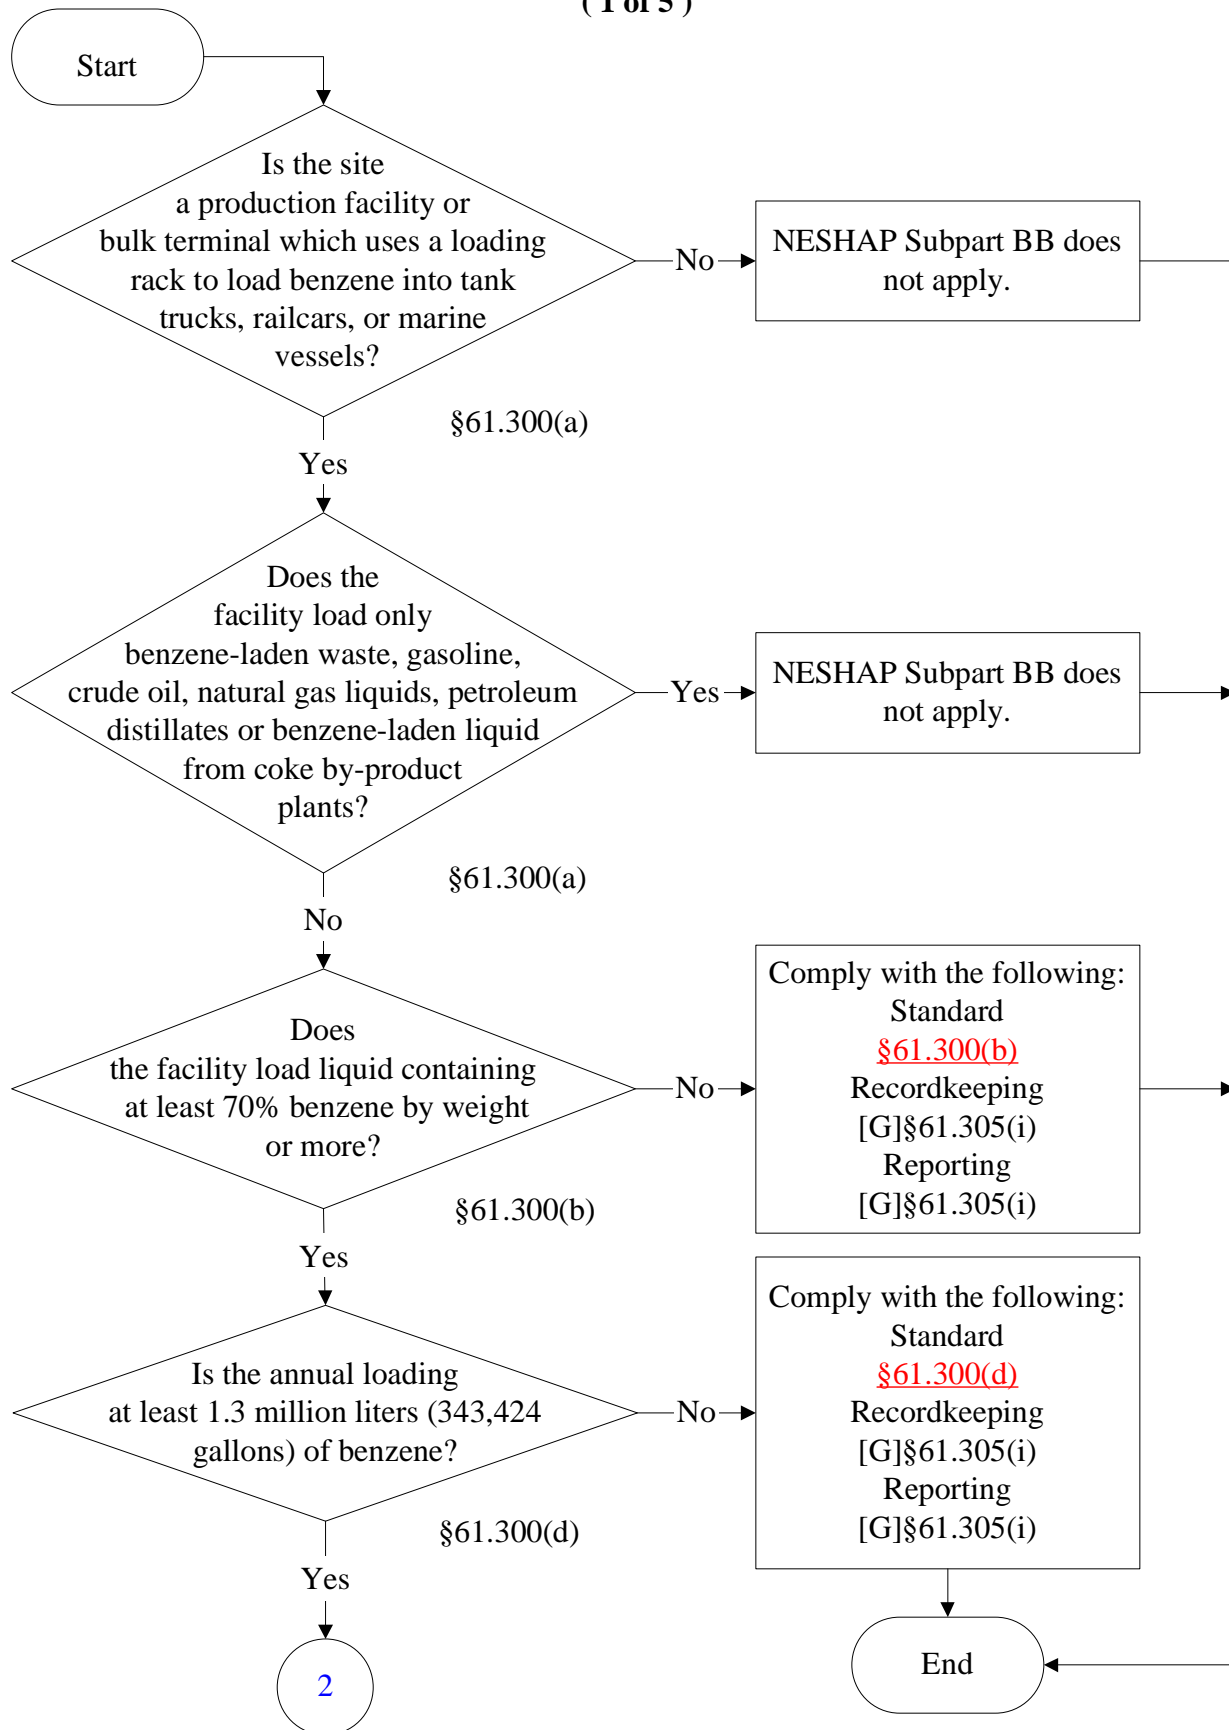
( 1 of 5 )

Start

Is the site a production facility or bulk terminal which uses a loading rack to load benzene into tank trucks, railcars, or marine vessels?

§61.300(a)

No

NESHAP Subpart BB does not apply.

Yes

Does the facility load only benzene-laden waste, gasoline, crude oil, natural gas liquids, petroleum distillates or benzene-laden liquid from coke by-product plants?

§61.300(a)

Yes

NESHAP Subpart BB does not apply.

No

Does the facility load liquid containing at least 70% benzene by weight or more?

§61.300(b)

No

Comply with the following:
Standard
§61.300(b)
Recordkeeping
[G]§61.305(i)
Reporting
[G]§61.305(i)

Yes

Is the annual loading at least 1.3 million liters (343,424 gallons) of benzene?

§61.300(d)

No

Comply with the following:
Standard
§61.300(d)
Recordkeeping
[G]§61.305(i)
Reporting
[G]§61.305(i)

Yes

2

End